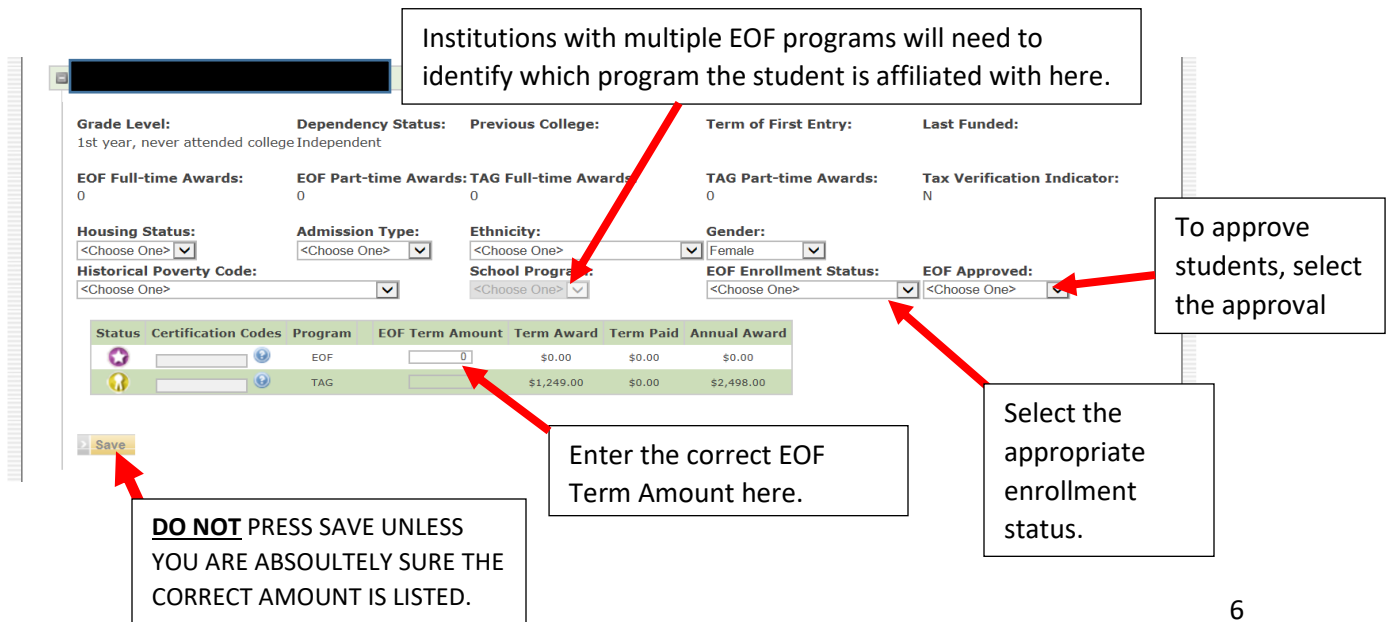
Institutions with multiple EOF programs will need to identify which program the student is affiliated with here.

Grade Level:
1st year, never attended college

Dependency Status:
Independent

Previous College:

Term of First Entry:

Last Funded:

EOF Full-time Awards:
0

EOF Part-time Awards:
0

TAG Full-time Awards:
0

TAG Part-time Awards:
0

Tax Verification Indicator:
N

Housing Status:
<Choose One>

Admission Type:
<Choose One>

Ethnicity:
<Choose One>

Gender:
Female

Historical Poverty Code:
<Choose One>

School Program:
<Choose One>

EOF Enrollment Status:
<Choose One>

EOF Approved:
<Choose One>

To approve students, select the approval

| Status | Certification Codes | Program | EOF Term Amount | Term Award | Term Paid | Annual Award |
|---|---|---|---|---|---|---|
| | | EOF | 0 | $0.00 | $0.00 | $0.00 |
| | | TAG | | $1,249.00 | $0.00 | $2,498.00 |

Save

Enter the correct EOF Term Amount here.

Select the appropriate enrollment status.

DO NOT PRESS SAVE UNLESS YOU ARE ABSOULTELY SURE THE CORRECT AMOUNT IS LISTED.

6